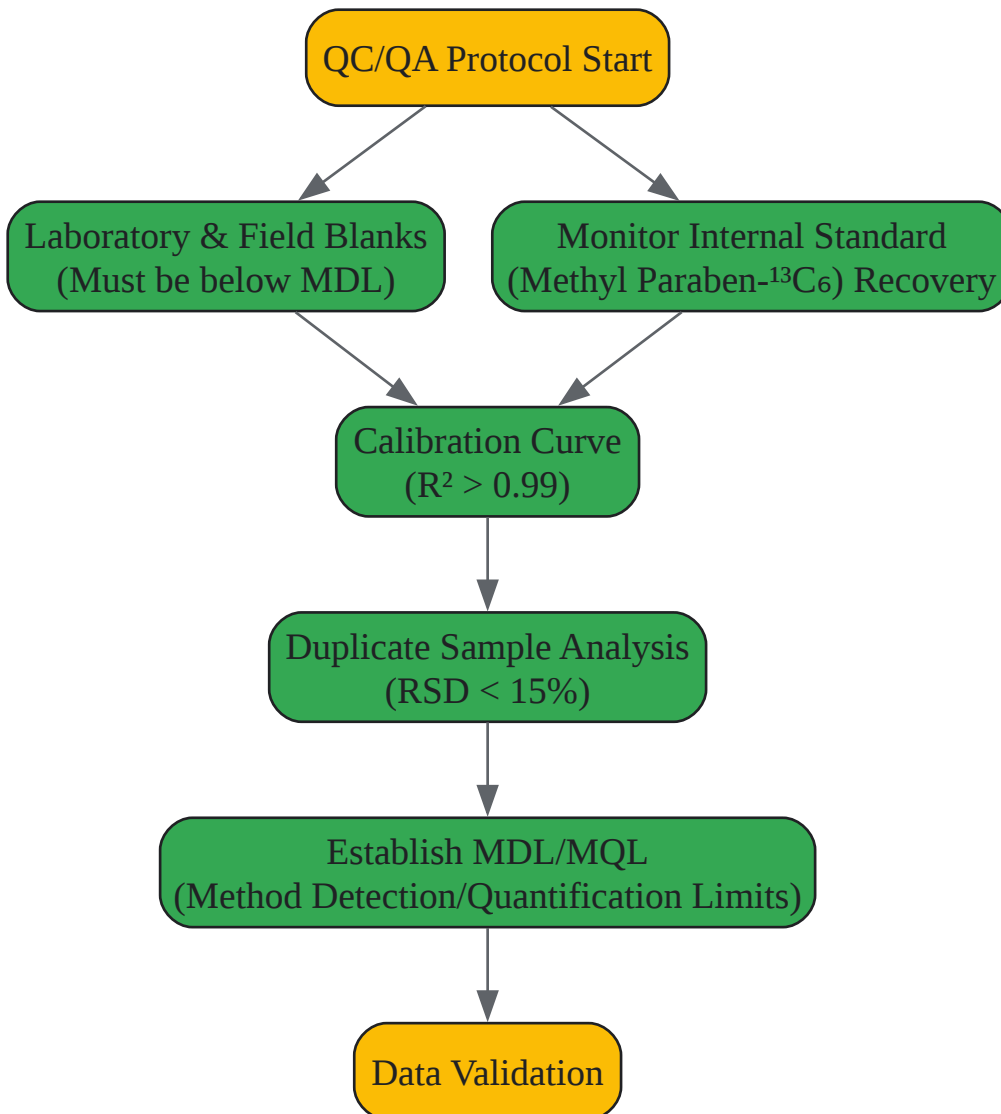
QC/QA Protocol Start

Laboratory & Field Blanks (Must be below MDL)

Monitor Internal Standard (Methyl Paraben-$^{13}C_6$) Recovery

Calibration Curve ($R^2 > 0.99$)

Duplicate Sample Analysis (RSD < 15%)

Establish MDL/MQL (Method Detection/Quantification Limits)

Data Validation